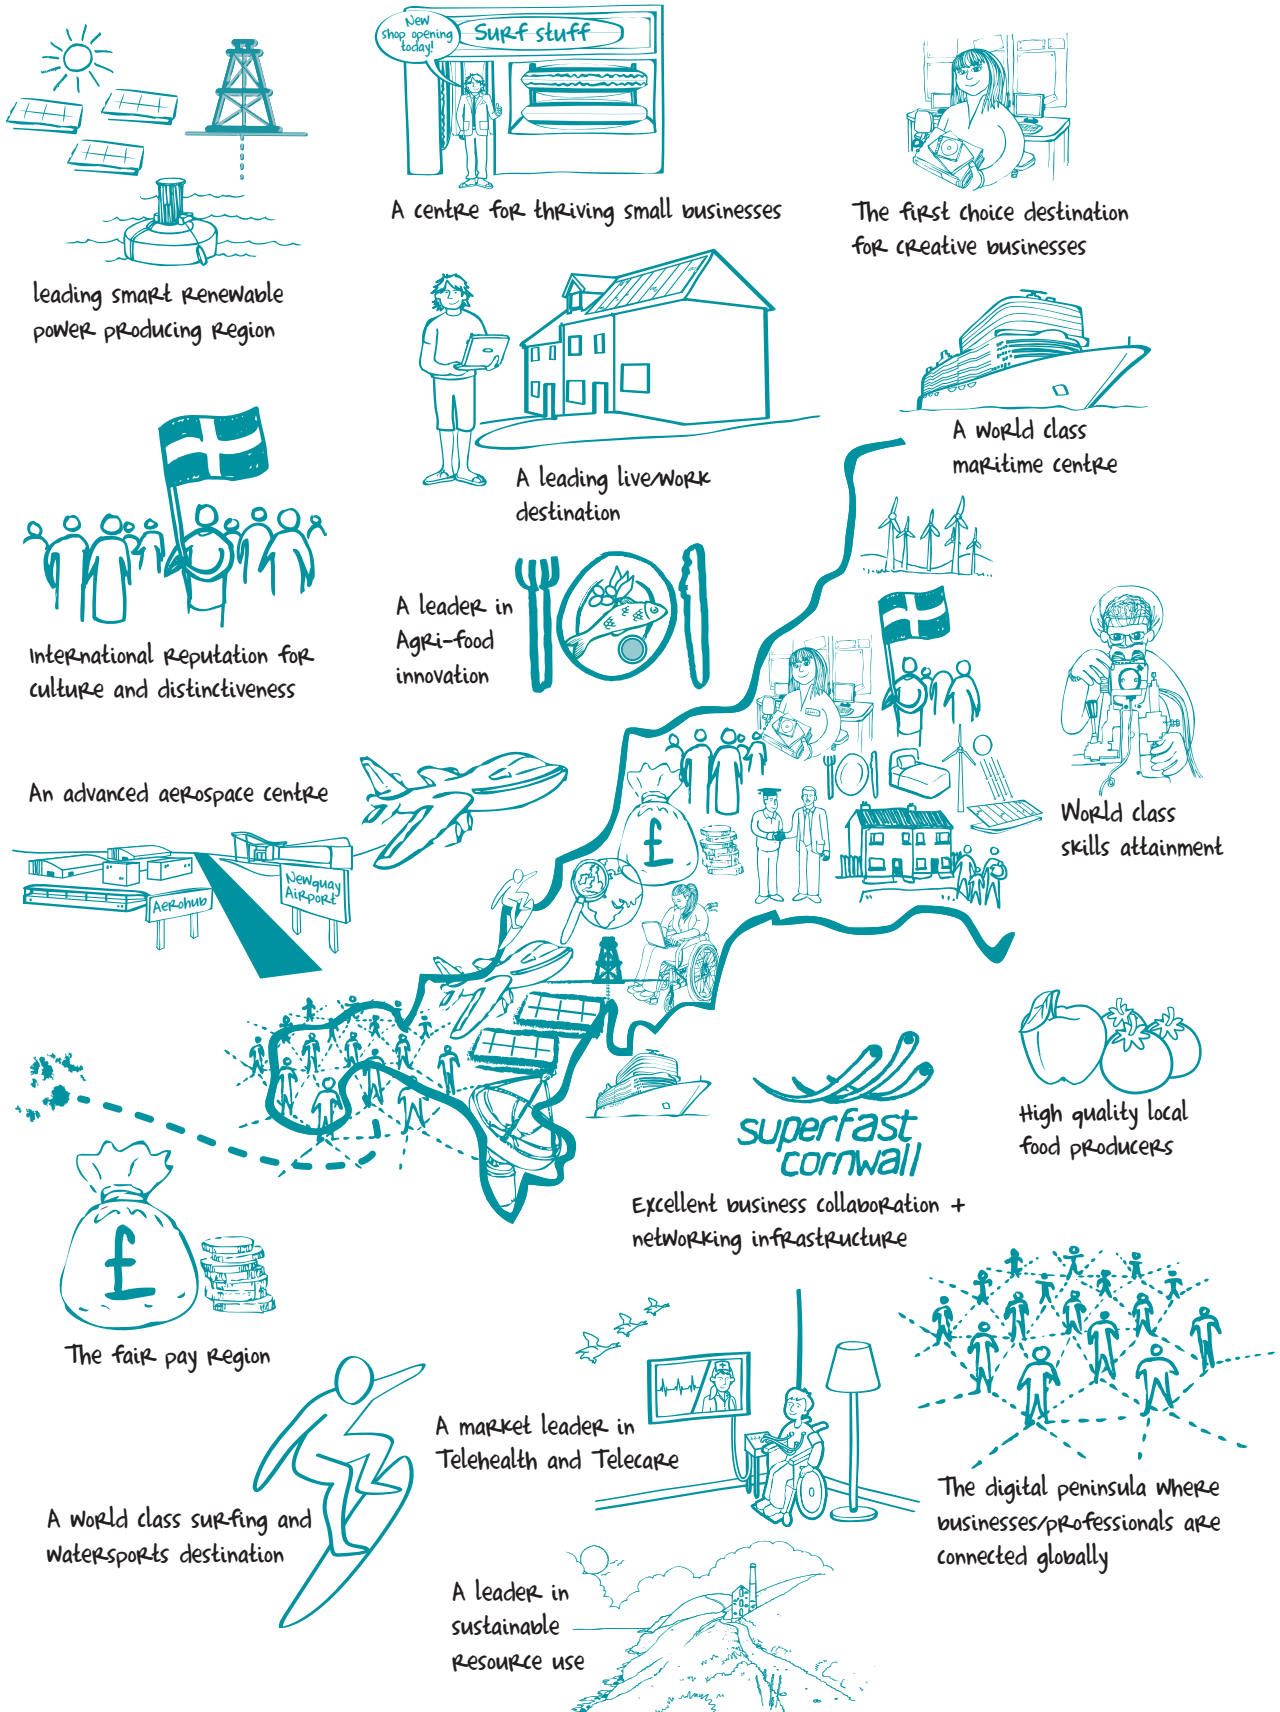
New shop opening today!

Surf stuff

leading smart renewable power producing region

A centre for thriving small businesses

The first choice destination for creative businesses

A leading live/work destination

A world class maritime centre

International reputation for culture and distinctiveness

A leader in Agri-food innovation

World class skills attainment

An advanced aerospace centre

Aerohub

Newquay Airport

superfast cornwall

High quality local food producers

Excellent business collaboration + networking infrastructure

The fair pay region

A market leader in Telehealth and Telecare

A world class surfing and watersports destination

The digital peninsula where businesses/professionals are connected globally

A leader in sustainable resource use